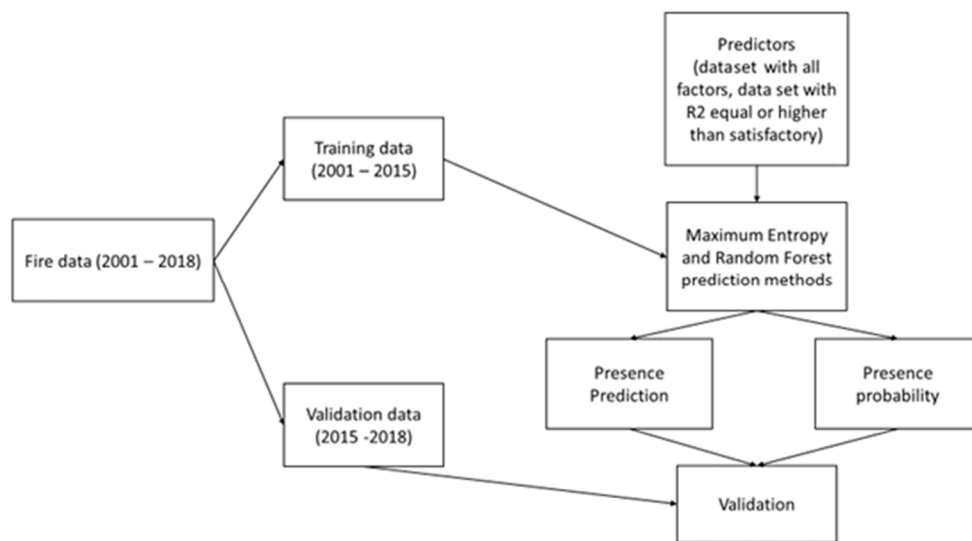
Predictors (dataset with all factors, data set with R2 equal or higher than satisfactory)

Training data (2001 – 2015)

Fire data (2001 – 2018)

Maximum Entropy and Random Forest prediction methods

Presence Prediction

Presence probability

Validation data (2015 -2018)

Validation